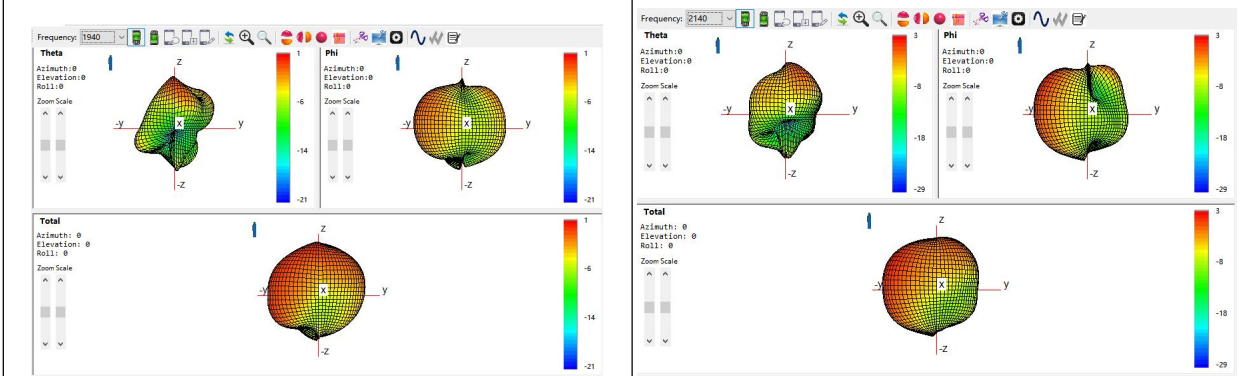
Frequency: 1940

Theta
Azimuth:0
Elevation:0
Roll:0
Zoom Scale

z
-y
x
y
-z

1
-6
-14
-21

Phi
Azimuth:0
Elevation:0
Roll:0
Zoom Scale

z
-y
x
y
-z

1
-6
-14
-21

Total
Azimuth: 0
Elevation: 0
Roll: 0
Zoom Scale

z
-y
x
y
-z

1
-6
-14
-21

Frequency: 2140

Theta
Azimuth:0
Elevation:0
Roll:0
Zoom Scale

z
-y
x
y
-z

3
-8
-18
-29

Phi
Azimuth:0
Elevation:0
Roll:0
Zoom Scale

z
-y
x
y
-z

3
-8
-18
-29

Total
Azimuth: 0
Elevation: 0
Roll: 0
Zoom Scale

z
-y
x
y
-z

3
-8
-18
-29